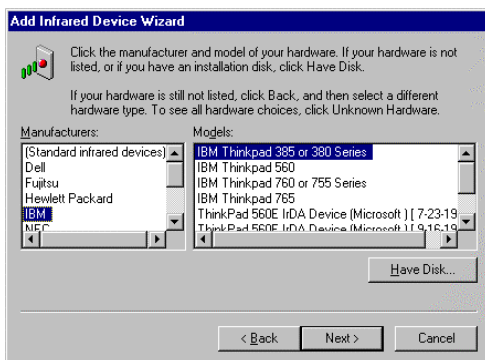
Add Infrared Device Wizard

Click the manufacturer and model of your hardware. If your hardware is not listed, or if you have an installation disk, click Have Disk.

If your hardware is still not listed, click Back, and then select a different hardware type. To see all hardware choices, click Unknown Hardware.

Manufacturers:
(Standard infrared devices)
Dell
Fujitsu
Hewlett Packard
IBM
NEC

Models:
IBM Thinkpad 385 or 380 Series
IBM Thinkpad 560
IBM Thinkpad 760 or 755 Series
IBM Thinkpad 765
ThinkPad 560E IrDA Device (Microsoft ) [ 7-23-19
ThinkPad 560E IrDA Device (Microsoft ) [ 9-16-19

Have Disk...

< Back
Next >
Cancel